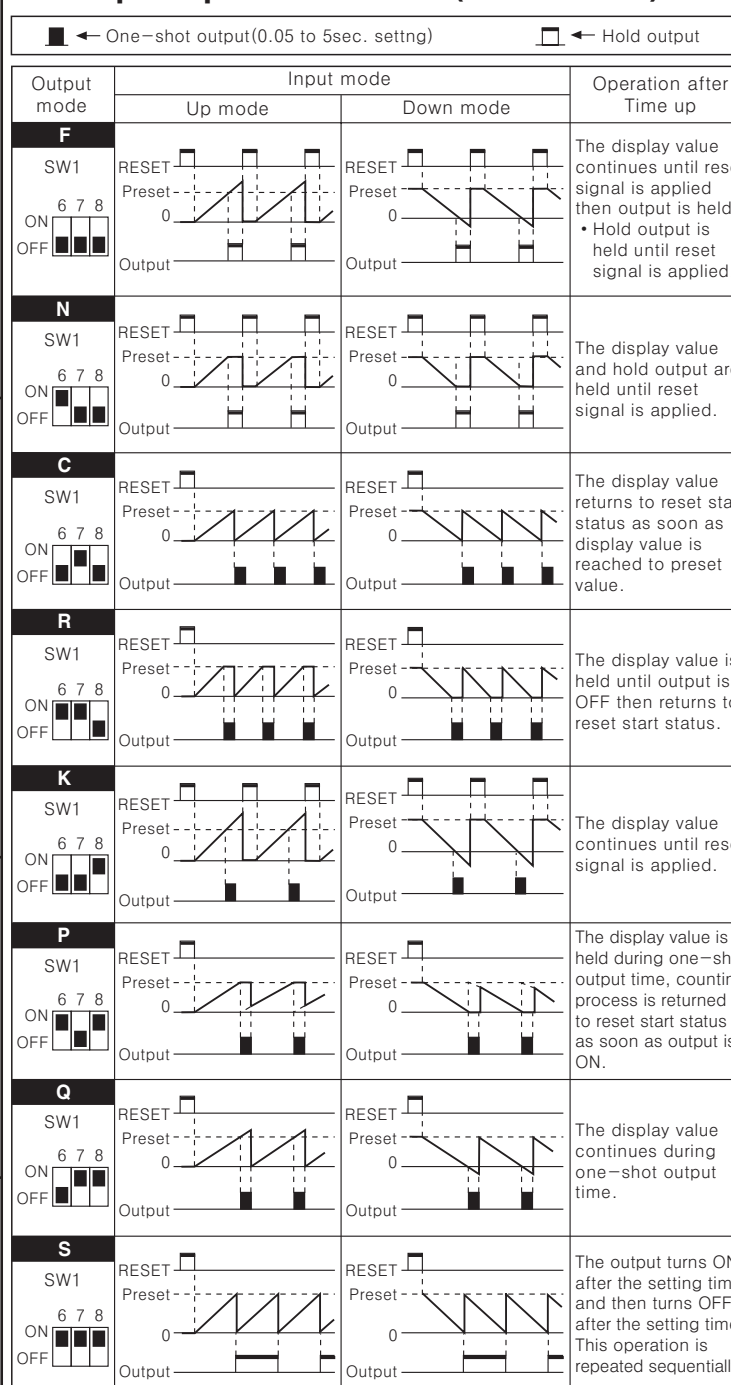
← One-shot output(0.05 to 5sec. settng) ← Hold output

| Output mode | Input mode: Up mode | Input mode: Down mode | Operation after Time up |
|---|---|---|---|
| F SW1 6 7 8 ON OFF | RESET Preset 0 Output | RESET Preset 0 Output | The display value continues until rese signal is applied then output is held • Hold output is held until reset signal is applied |
| N SW1 6 7 8 ON OFF | RESET Preset 0 Output | RESET Preset 0 Output | The display value and hold output ar held until reset signal is applied. |
| C SW1 6 7 8 ON OFF | RESET Preset 0 Output | RESET Preset 0 Output | The display value returns to reset sta status as soon as display value is reached to preset value. |
| R SW1 6 7 8 ON OFF | RESET Preset 0 Output | RESET Preset 0 Output | The display value is held until output is OFF then returns to reset start status. |
| K SW1 6 7 8 ON OFF | RESET Preset 0 Output | RESET Preset 0 Output | The display value continues until rese signal is applied. |
| P SW1 6 7 8 ON OFF | RESET Preset 0 Output | RESET Preset 0 Output | The display value is held during one-sh output time, countin process is returned to reset start status as soon as output is ON. |
| Q SW1 6 7 8 ON OFF | RESET Preset 0 Output | RESET Preset 0 Output | The display value continues during one-shot output time. |
| S SW1 6 7 8 ON OFF | RESET Preset 0 Output | RESET Preset 0 Output | The output turns ON after the setting tim and then turns OFF after the setting tim This operation is repeated sequentiall |